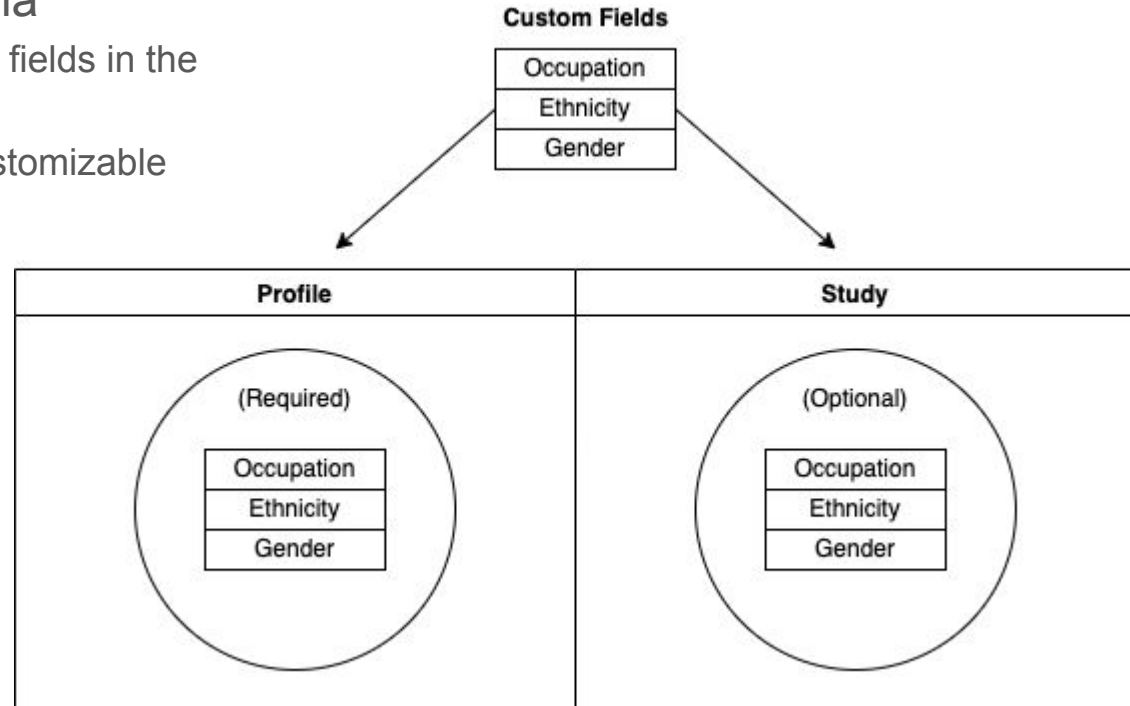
ia

fields in the

stomizable

Custom Fields

| Occupation |
|---|
| Ethnicity |
| Gender |

| Profile | Study |
|---|---|
| (Required) Occupation Ethnicity Gender | (Optional) Occupation Ethnicity Gender |